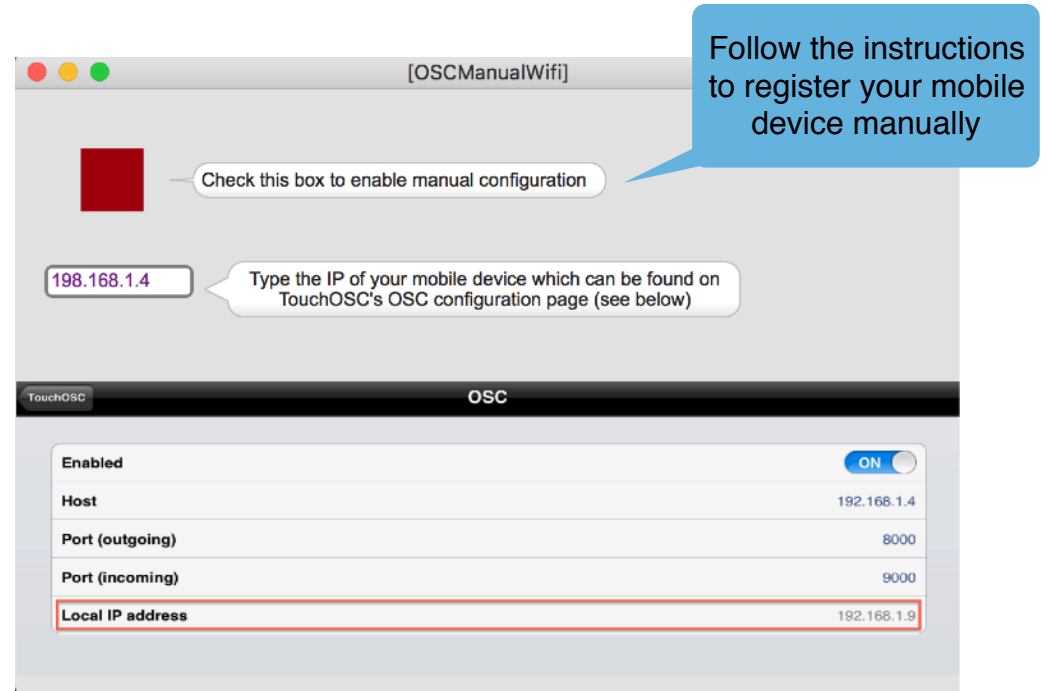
[OSCManualWifi]

Follow the instructions to register your mobile device manually

Check this box to enable manual configuration

198.168.1.4

Type the IP of your mobile device which can be found on TouchOSC's OSC configuration page (see below)

TouchOSC

OSC

| | |
|---|---|
| Enabled | ON |
| Host | 192.168.1.4 |
| Port (outgoing) | 8000 |
| Port (incoming) | 9000 |
| Local IP address | 192.168.1.9 |